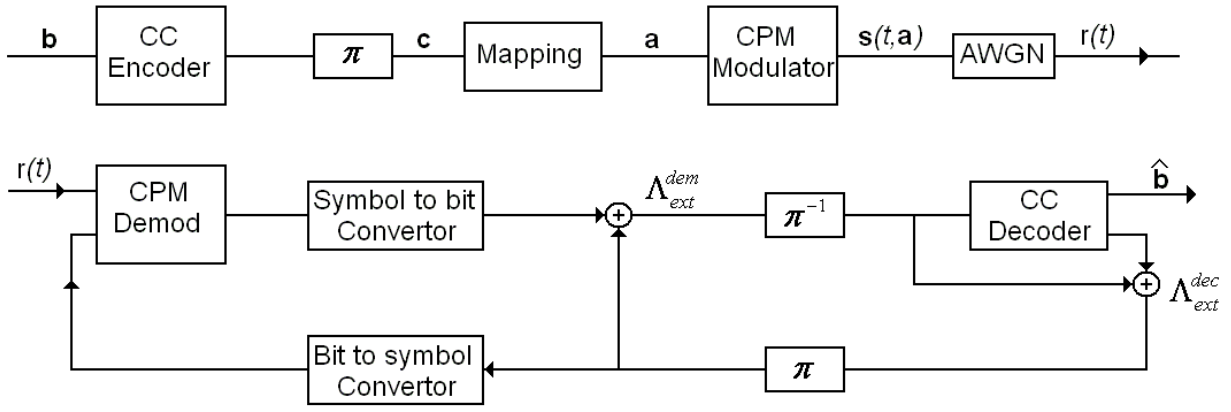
**b** CC Encoder $\pi$ **c** Mapping **a** CPM Modulator $\mathbf{s}(t,\mathbf{a})$ AWGN r($t$)

r($t$) CPM Demod Symbol to bit Convertor $\Lambda_{ext}^{dem}$ $\pi^{-1}$ CC Decoder $\hat{\mathbf{b}}$ $\Lambda_{ext}^{dec}$

Bit to symbol Convertor $\pi$